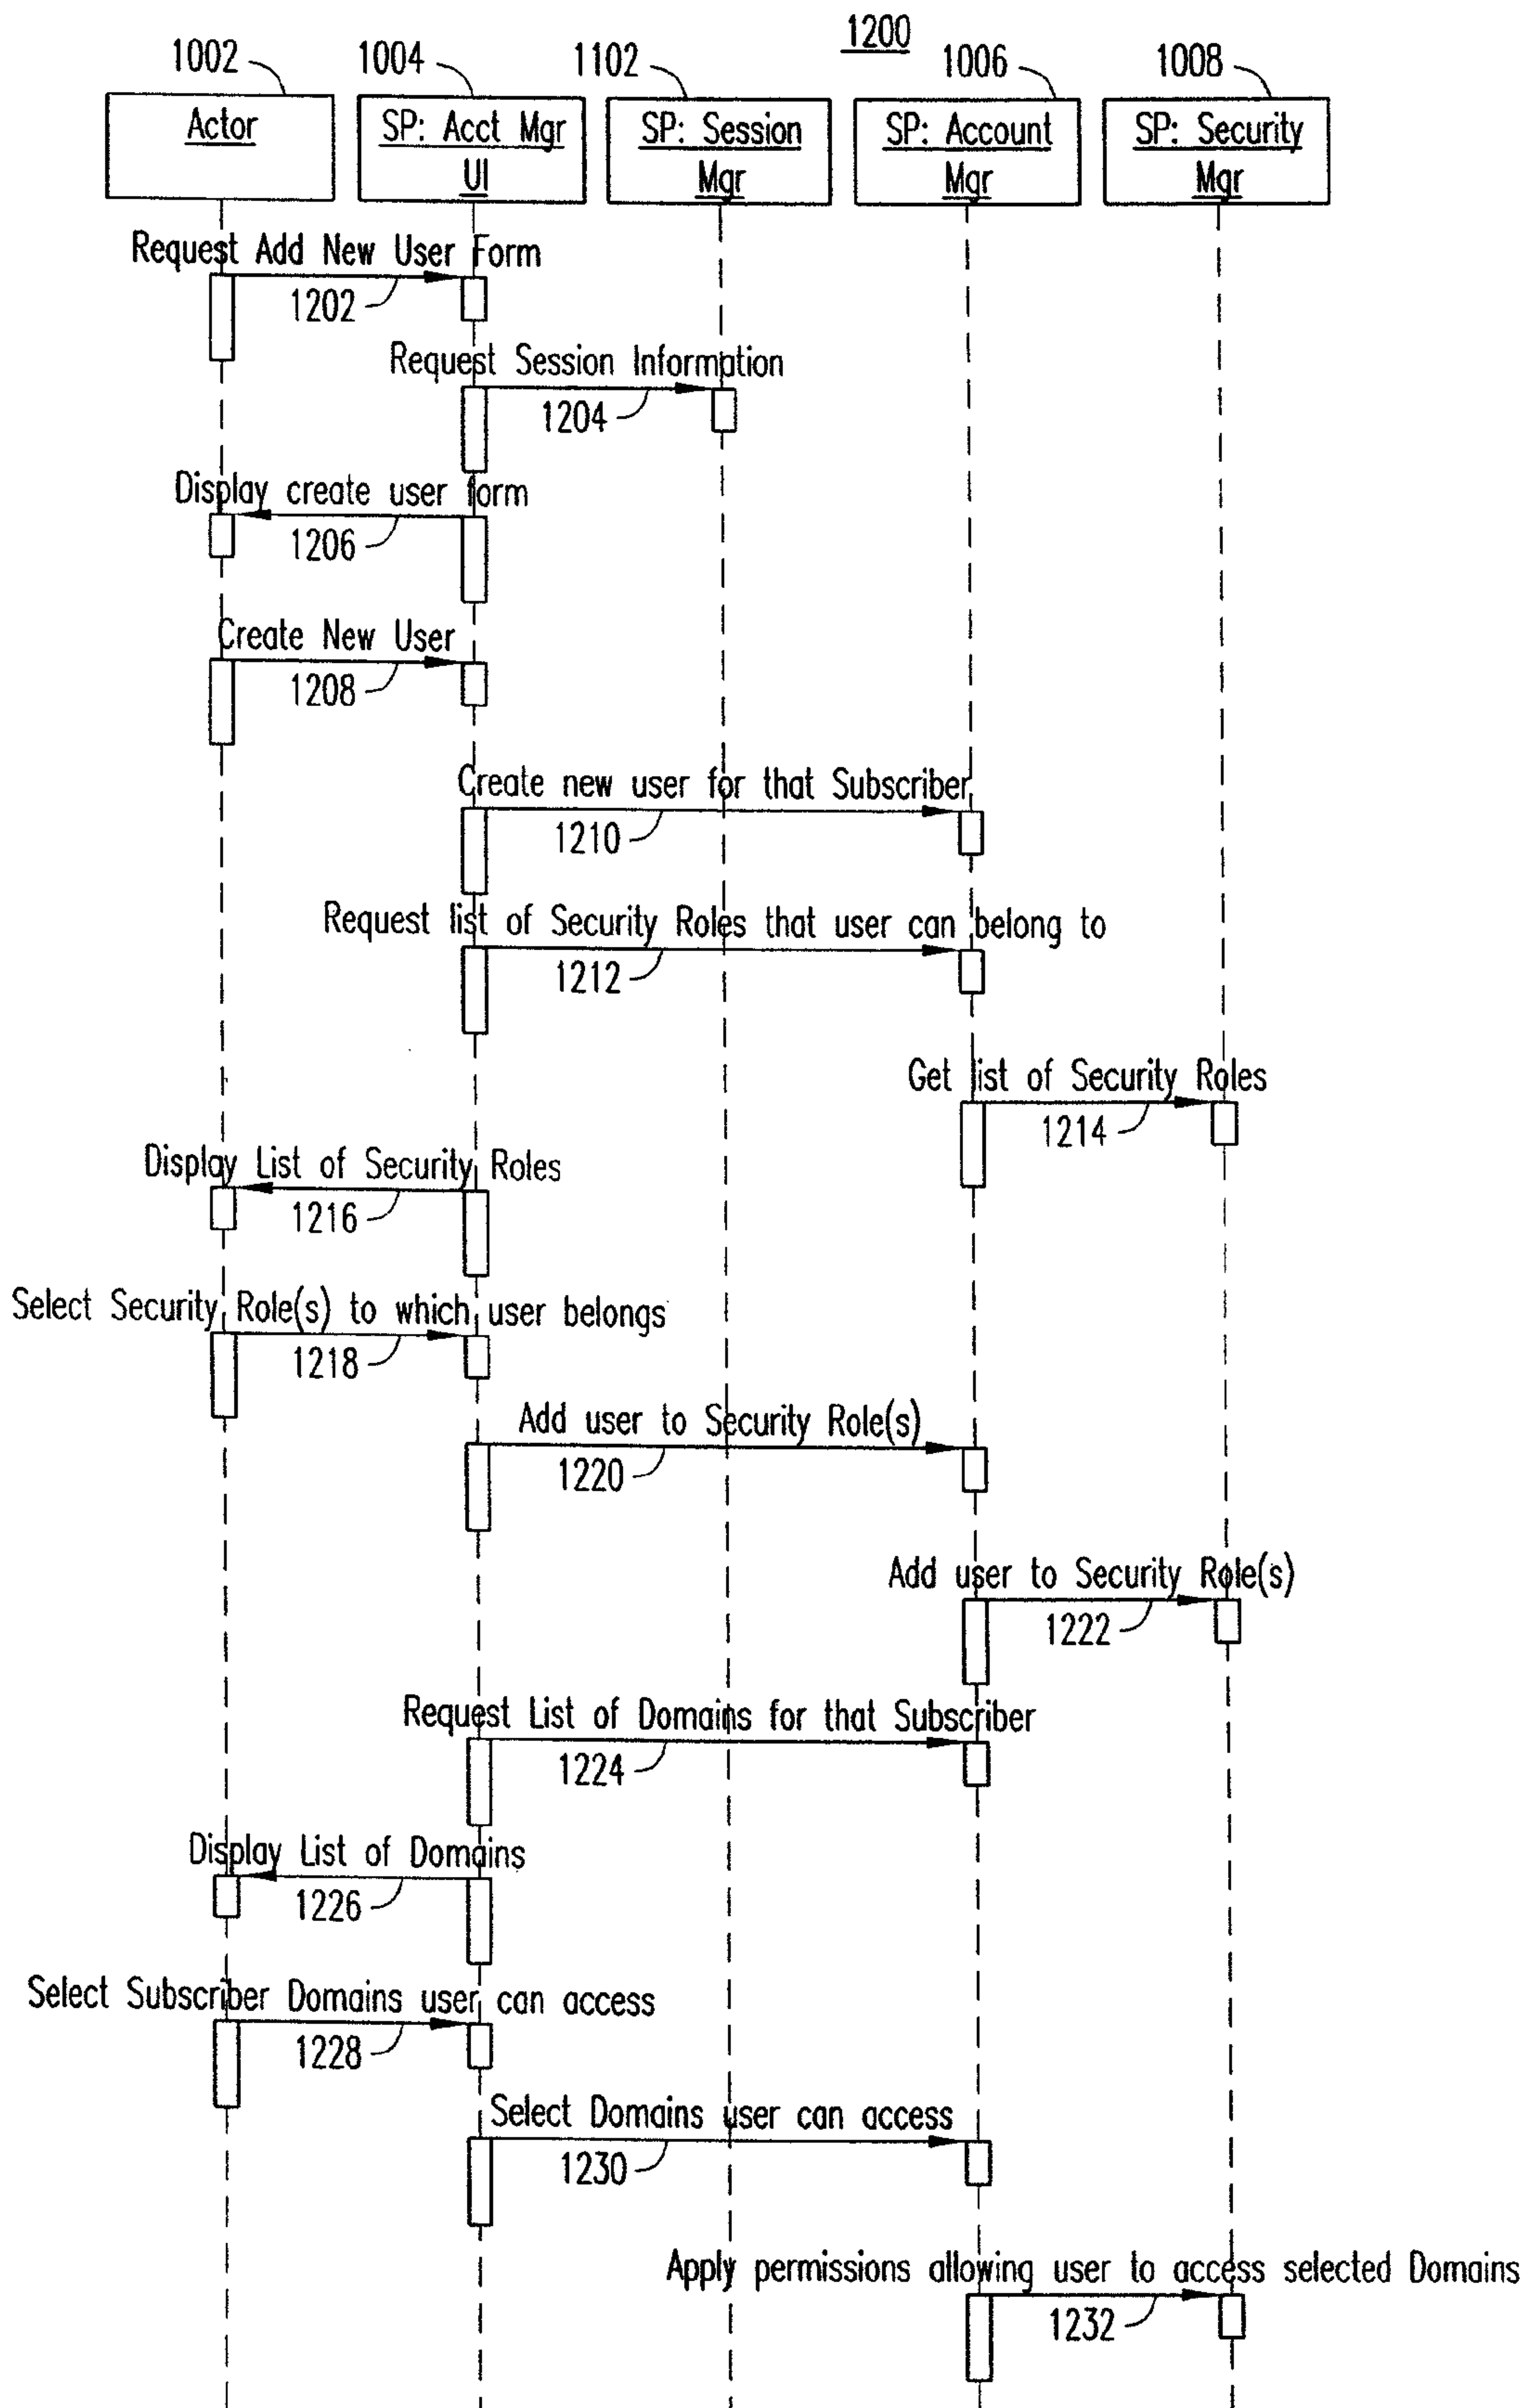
1200

1002
Actor

1004
SP: Acct Mgr UI

1102
SP: Session Mgr

1006
SP: Account Mgr

1008
SP: Security Mgr

Request Add New User Form
1202

Request Session Information
1204

Display create user form
1206

Create New User
1208

Create new user for that Subscriber
1210

Request list of Security Roles that user can belong to
1212

Get list of Security Roles
1214

Display List of Security Roles
1216

Select Security Role(s) to which user belongs
1218

Add user to Security Role(s)
1220

Add user to Security Role(s)
1222

Request List of Domains for that Subscriber
1224

Display List of Domains
1226

Select Subscriber Domains user can access
1228

Select Domains user can access
1230

Apply permissions allowing user to access selected Domains
1232